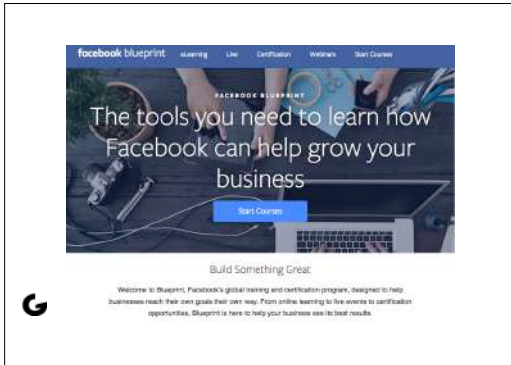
facebook blueprint eLearning Live Certification Webinars Start Courses

FACEBOOK BLUEPRINT

The tools you need to learn how Facebook can help grow your business

Start Courses

Build Something Great

Welcome to Blueprint, Facebook's global training and certification program, designed to help businesses reach their own goals their own way. From online learning to live events to certification opportunities, Blueprint is here to help your business see its best results.

G